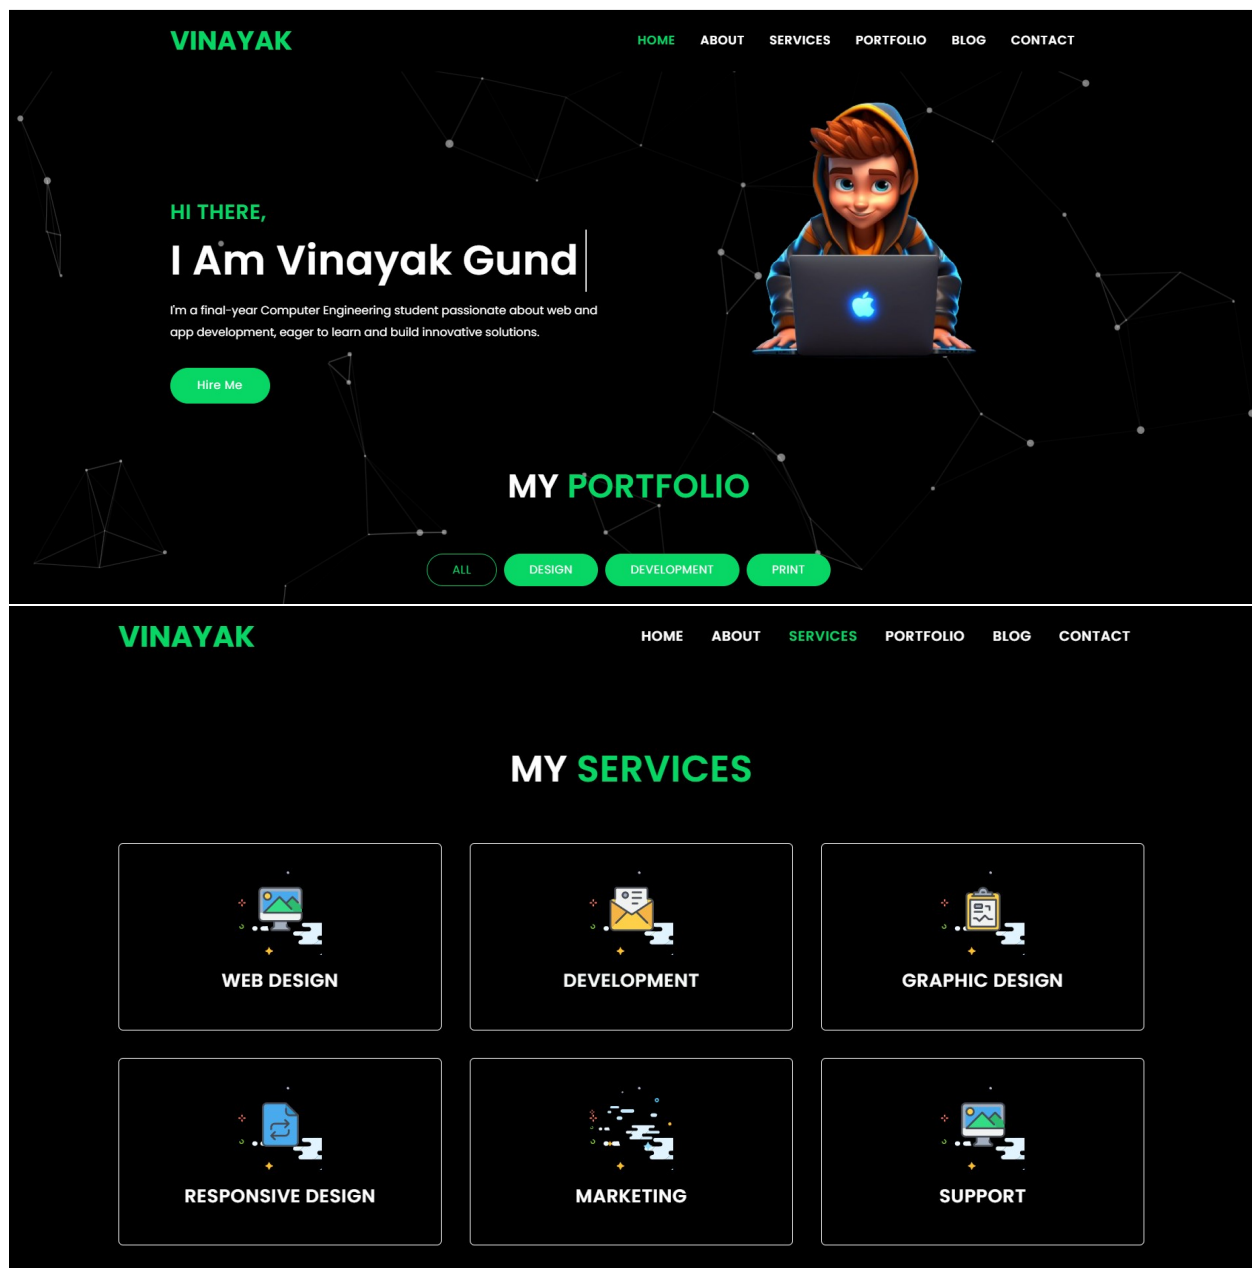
VINAYAK

HOME ABOUT SERVICES PORTFOLIO BLOG CONTACT

HI THERE,

I Am Vinayak Gund

I'm a final-year Computer Engineering student passionate about web and app development, eager to learn and build innovative solutions.

Hire Me

MY PORTFOLIO

ALL DESIGN DEVELOPMENT PRINT

VINAYAK

HOME ABOUT SERVICES PORTFOLIO BLOG CONTACT

MY SERVICES

WEB DESIGN

DEVELOPMENT

GRAPHIC DESIGN

RESPONSIVE DESIGN

MARKETING

SUPPORT